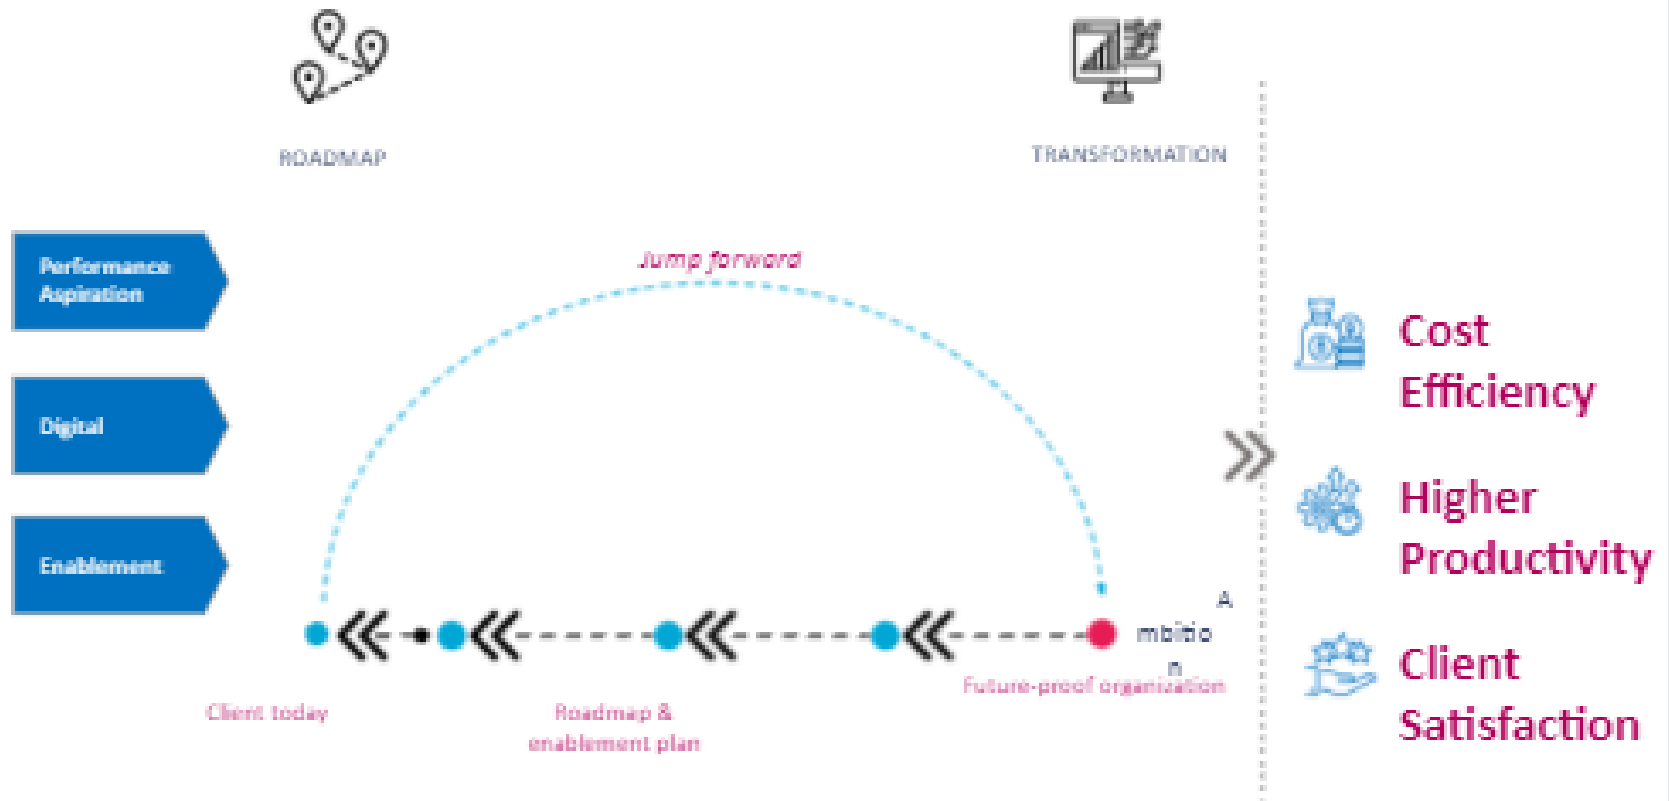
ROADMAP

TRANSFORMATION

Performance Aspiration

Digital

Enablement

Jump forward

A mbitio n

Client today

Roadmap & enablement plan

Future-proof organization

Cost Efficiency

Higher Productivity

Client Satisfaction